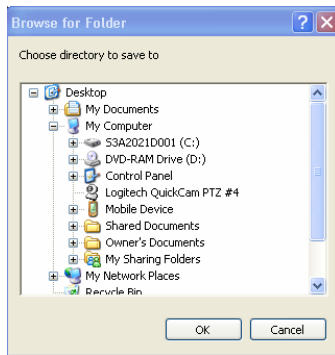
Browse for Folder

Choose directory to save to

Desktop
My Documents
My Computer
S3A2021D001 (C:)
DVD-RAM Drive (D:)
Control Panel
Logitech QuickCam PTZ #4
Mobile Device
Shared Documents
Owner's Documents
My Sharing Folders
My Network Places
Recycle Bin

OK
Cancel